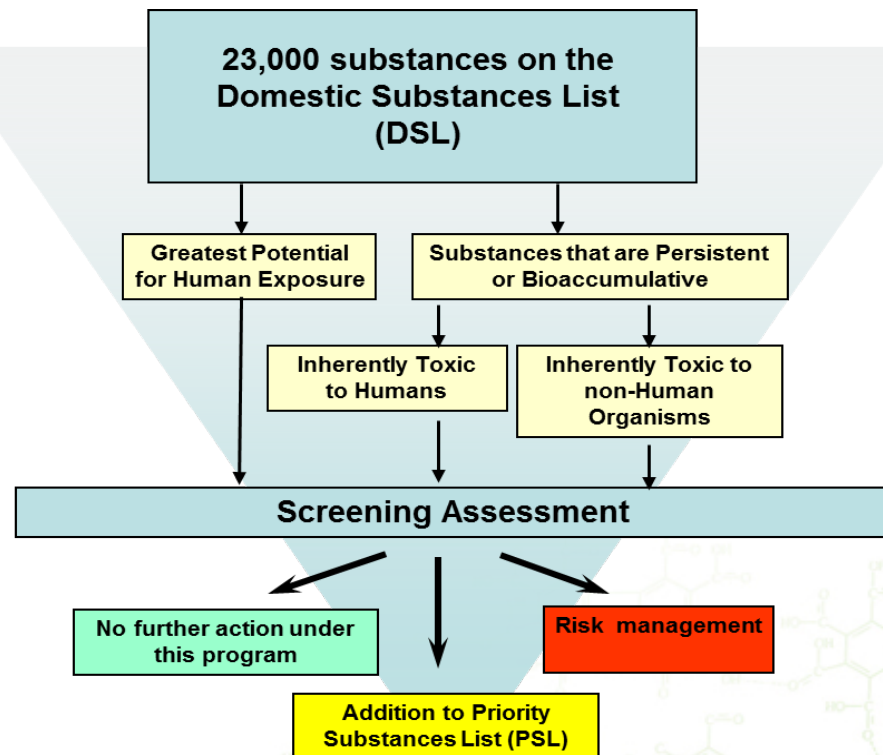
23,000 substances on the Domestic Substances List (DSL)

Greatest Potential for Human Exposure

Substances that are Persistent or Bioaccumulative

Inherently Toxic to Humans

Inherently Toxic to non-Human Organisms

Screening Assessment

No further action under this program

Risk management

Addition to Priority Substances List (PSL)